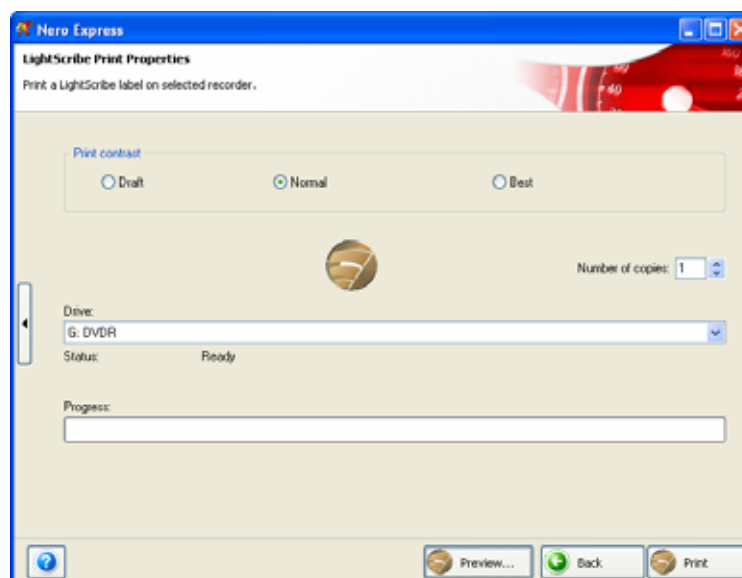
Nero Express

LightScribe Print Properties

Print a LightScribe label on selected recorder.

Print contrast

Draft

Normal

Best

Number of copies: 1

Drive:

G: DVDR

Status: Ready

Progress:

?

Preview...

Back

Print